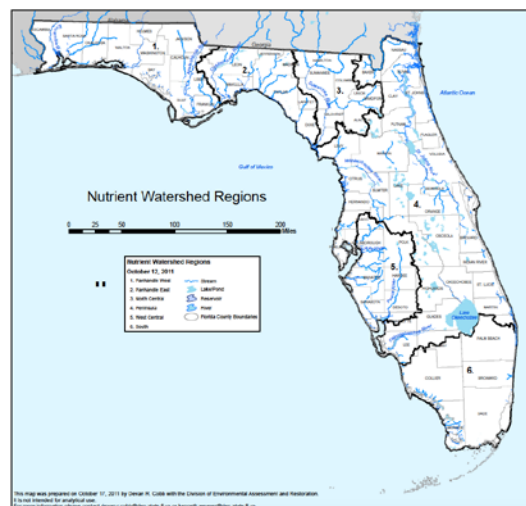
Georgia

Atlantic Ocean

Gulf of Mexico

1.

2.

3.

4.

5.

6.

Nutrient Watershed Regions

0 25 50 100 150 200 Miles

Nutrient Watershed Regions
October 12, 2011
1. Panhandle West
2. Panhandle East
3. North Central
4. Peninsula
5. West Central
6. South

Stream
Lake/Pond
Reservoir
River
Florida County Boundaries

Lake Okeechobee

This map was prepared on October 17, 2011 by Denair R. Cobb with the Division of Environmental Assessment and Restoration.
It is not intended for analytical use.
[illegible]